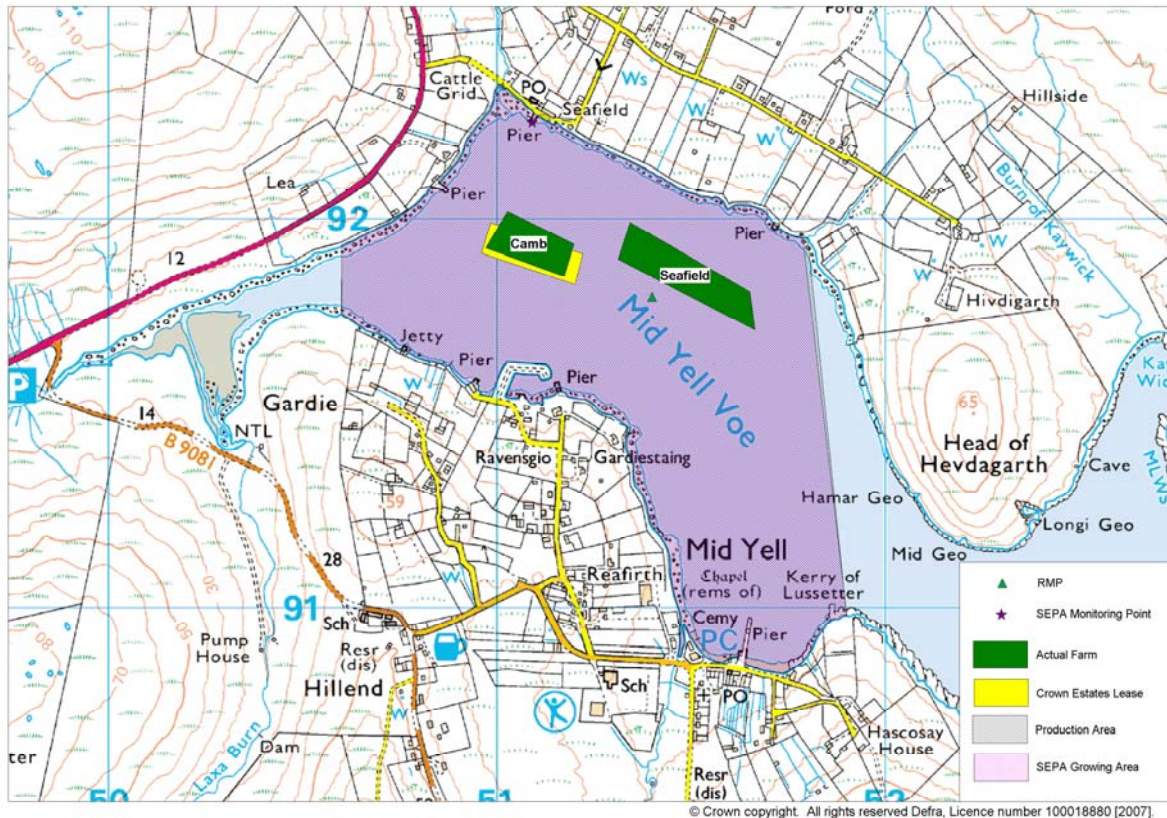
Ford
110
100
Cattle Grid
PO
Ws
Seafield
Hillside
Pier
W
W
Lea
Pier
92
Pier
Camb
Burn of Kaywick
12
Seafield
W
W
Hivdigarth
Mid Yell Voe
P
Jetty
Pier
Pier
65
W
Gardie
14
NTL
B 9081
Ravensgio
Gardiestaing
Head of Hevdagarth
Cave
39
Hamar Geo
Longi Geo
Mid Yell
Mid Geo
28
W
Reafirth
Chapel (rems of)
Kerry of Lussetter
91
Sch
Cemy
PC
Pier
Pump House
Resr (dis)
Hillend
Sch
PO
Hascosay House
Dam
ter
Laxa Burn
Resr (dis)
50
51
52
30
70
RMP
SEPA Monitoring Point
Actual Farm
Crown Estates Lease
Production Area
SEPA Growing Area
© Crown copyright. All rights reserved Defra, Licence number 100018880 [2007].